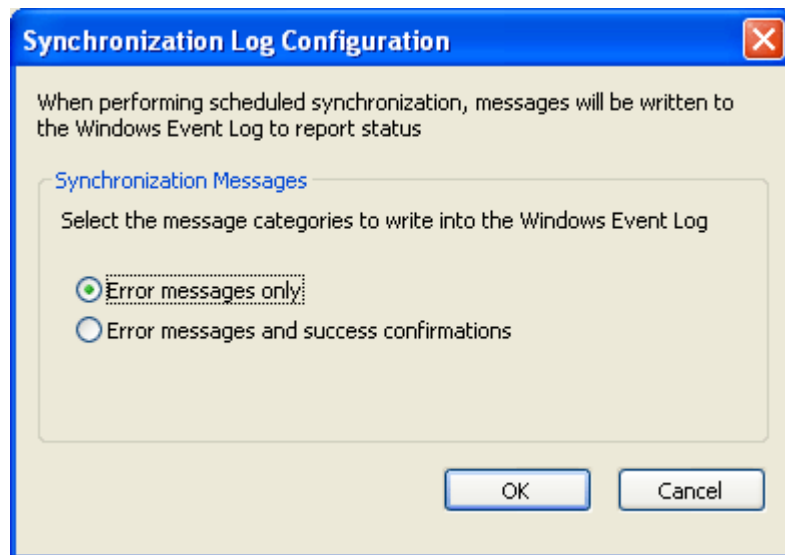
Synchronization Log Configuration

When performing scheduled synchronization, messages will be written to the Windows Event Log to report status

Synchronization Messages

Select the message categories to write into the Windows Event Log

Error messages only

Error messages and success confirmations

OK

Cancel